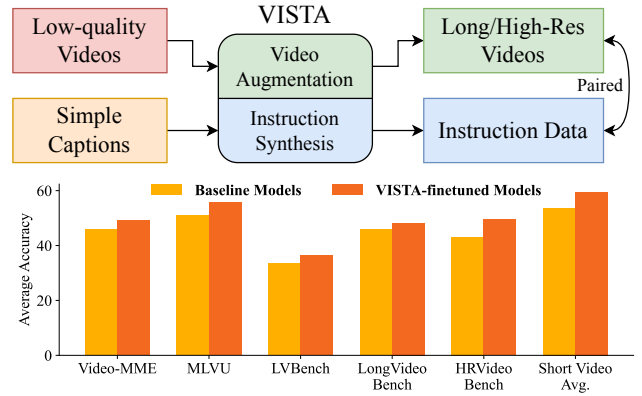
Low-quality Videos

VISTA

Video Augmentation

Long/High-Res Videos

Paired

Simple Captions

Instruction Synthesis

Instruction Data

Baseline Models

VISTA-finetuned Models

Average Accuracy

60

40

20

0

Video-MME

MLVU

LVBench

LongVideo Bench

HRVideo Bench

Short Video Avg.